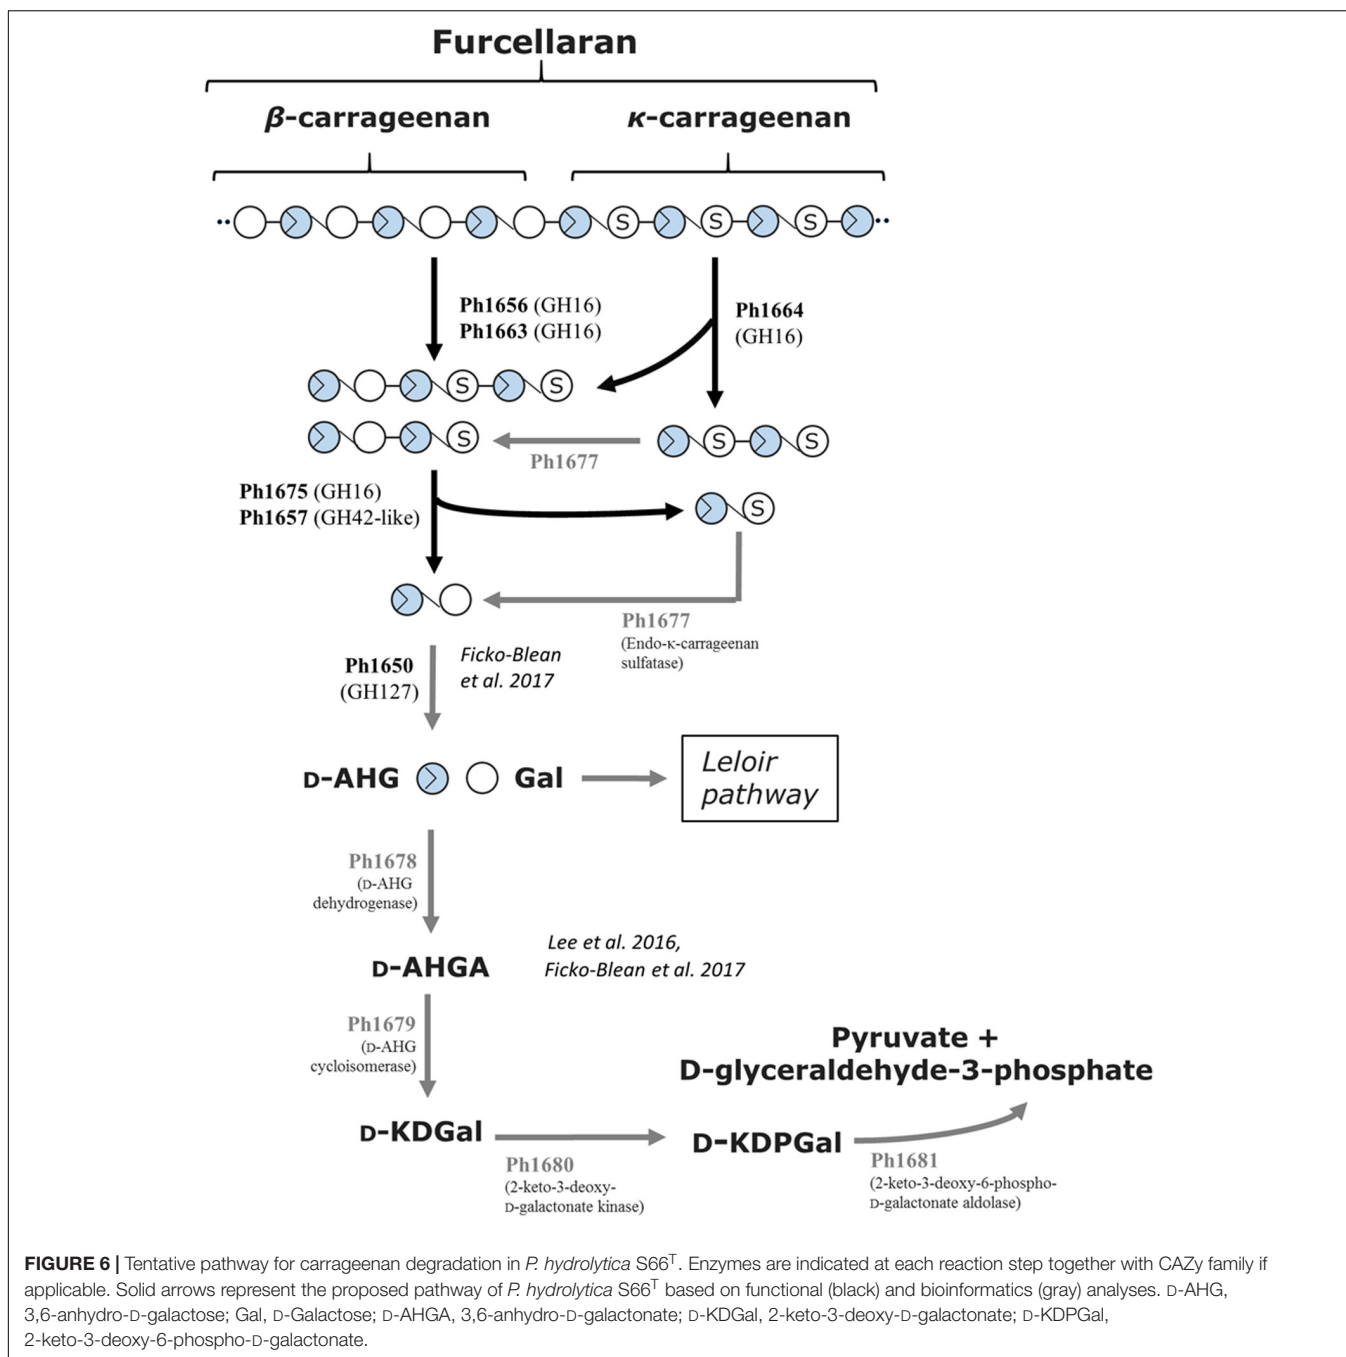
Furcellaran

β-carrageenan

κ-carrageenan

S S S S

Ph1656 (GH16)
Ph1663 (GH16)

Ph1664 (GH16)

S S

S

S S

Ph1677

Ph1675 (GH16)
Ph1657 (GH42-like)

S

Ph1677 (Endo-κ-carrageenan sulfatase)

Ph1650 (GH127)

Ficko-Blean et al. 2017

D-AHG Gal

Leloir pathway

Ph1678 (D-AHG dehydrogenase)

D-AHGA

Lee et al. 2016, Ficko-Blean et al. 2017

Ph1679 (D-AHG cycloisomerase)

D-KDGal

Ph1680 (2-keto-3-deoxy-D-galactonate kinase)

D-KDPGal

Pyruvate + D-glyceraldehyde-3-phosphate

Ph1681 (2-keto-3-deoxy-6-phospho-D-galactonate aldolase)

FIGURE 6 | Tentative pathway for carrageenan degradation in P. hydrolytica S66$^T$. Enzymes are indicated at each reaction step together with CAZy family if applicable. Solid arrows represent the proposed pathway of P. hydrolytica S66$^T$ based on functional (black) and bioinformatics (gray) analyses. D-AHG, 3,6-anhydro-D-galactose; Gal, D-Galactose; D-AHGA, 3,6-anhydro-D-galactonate; D-KDGal, 2-keto-3-deoxy-D-galactonate; D-KDPGal, 2-keto-3-deoxy-6-phospho-D-galactonate.